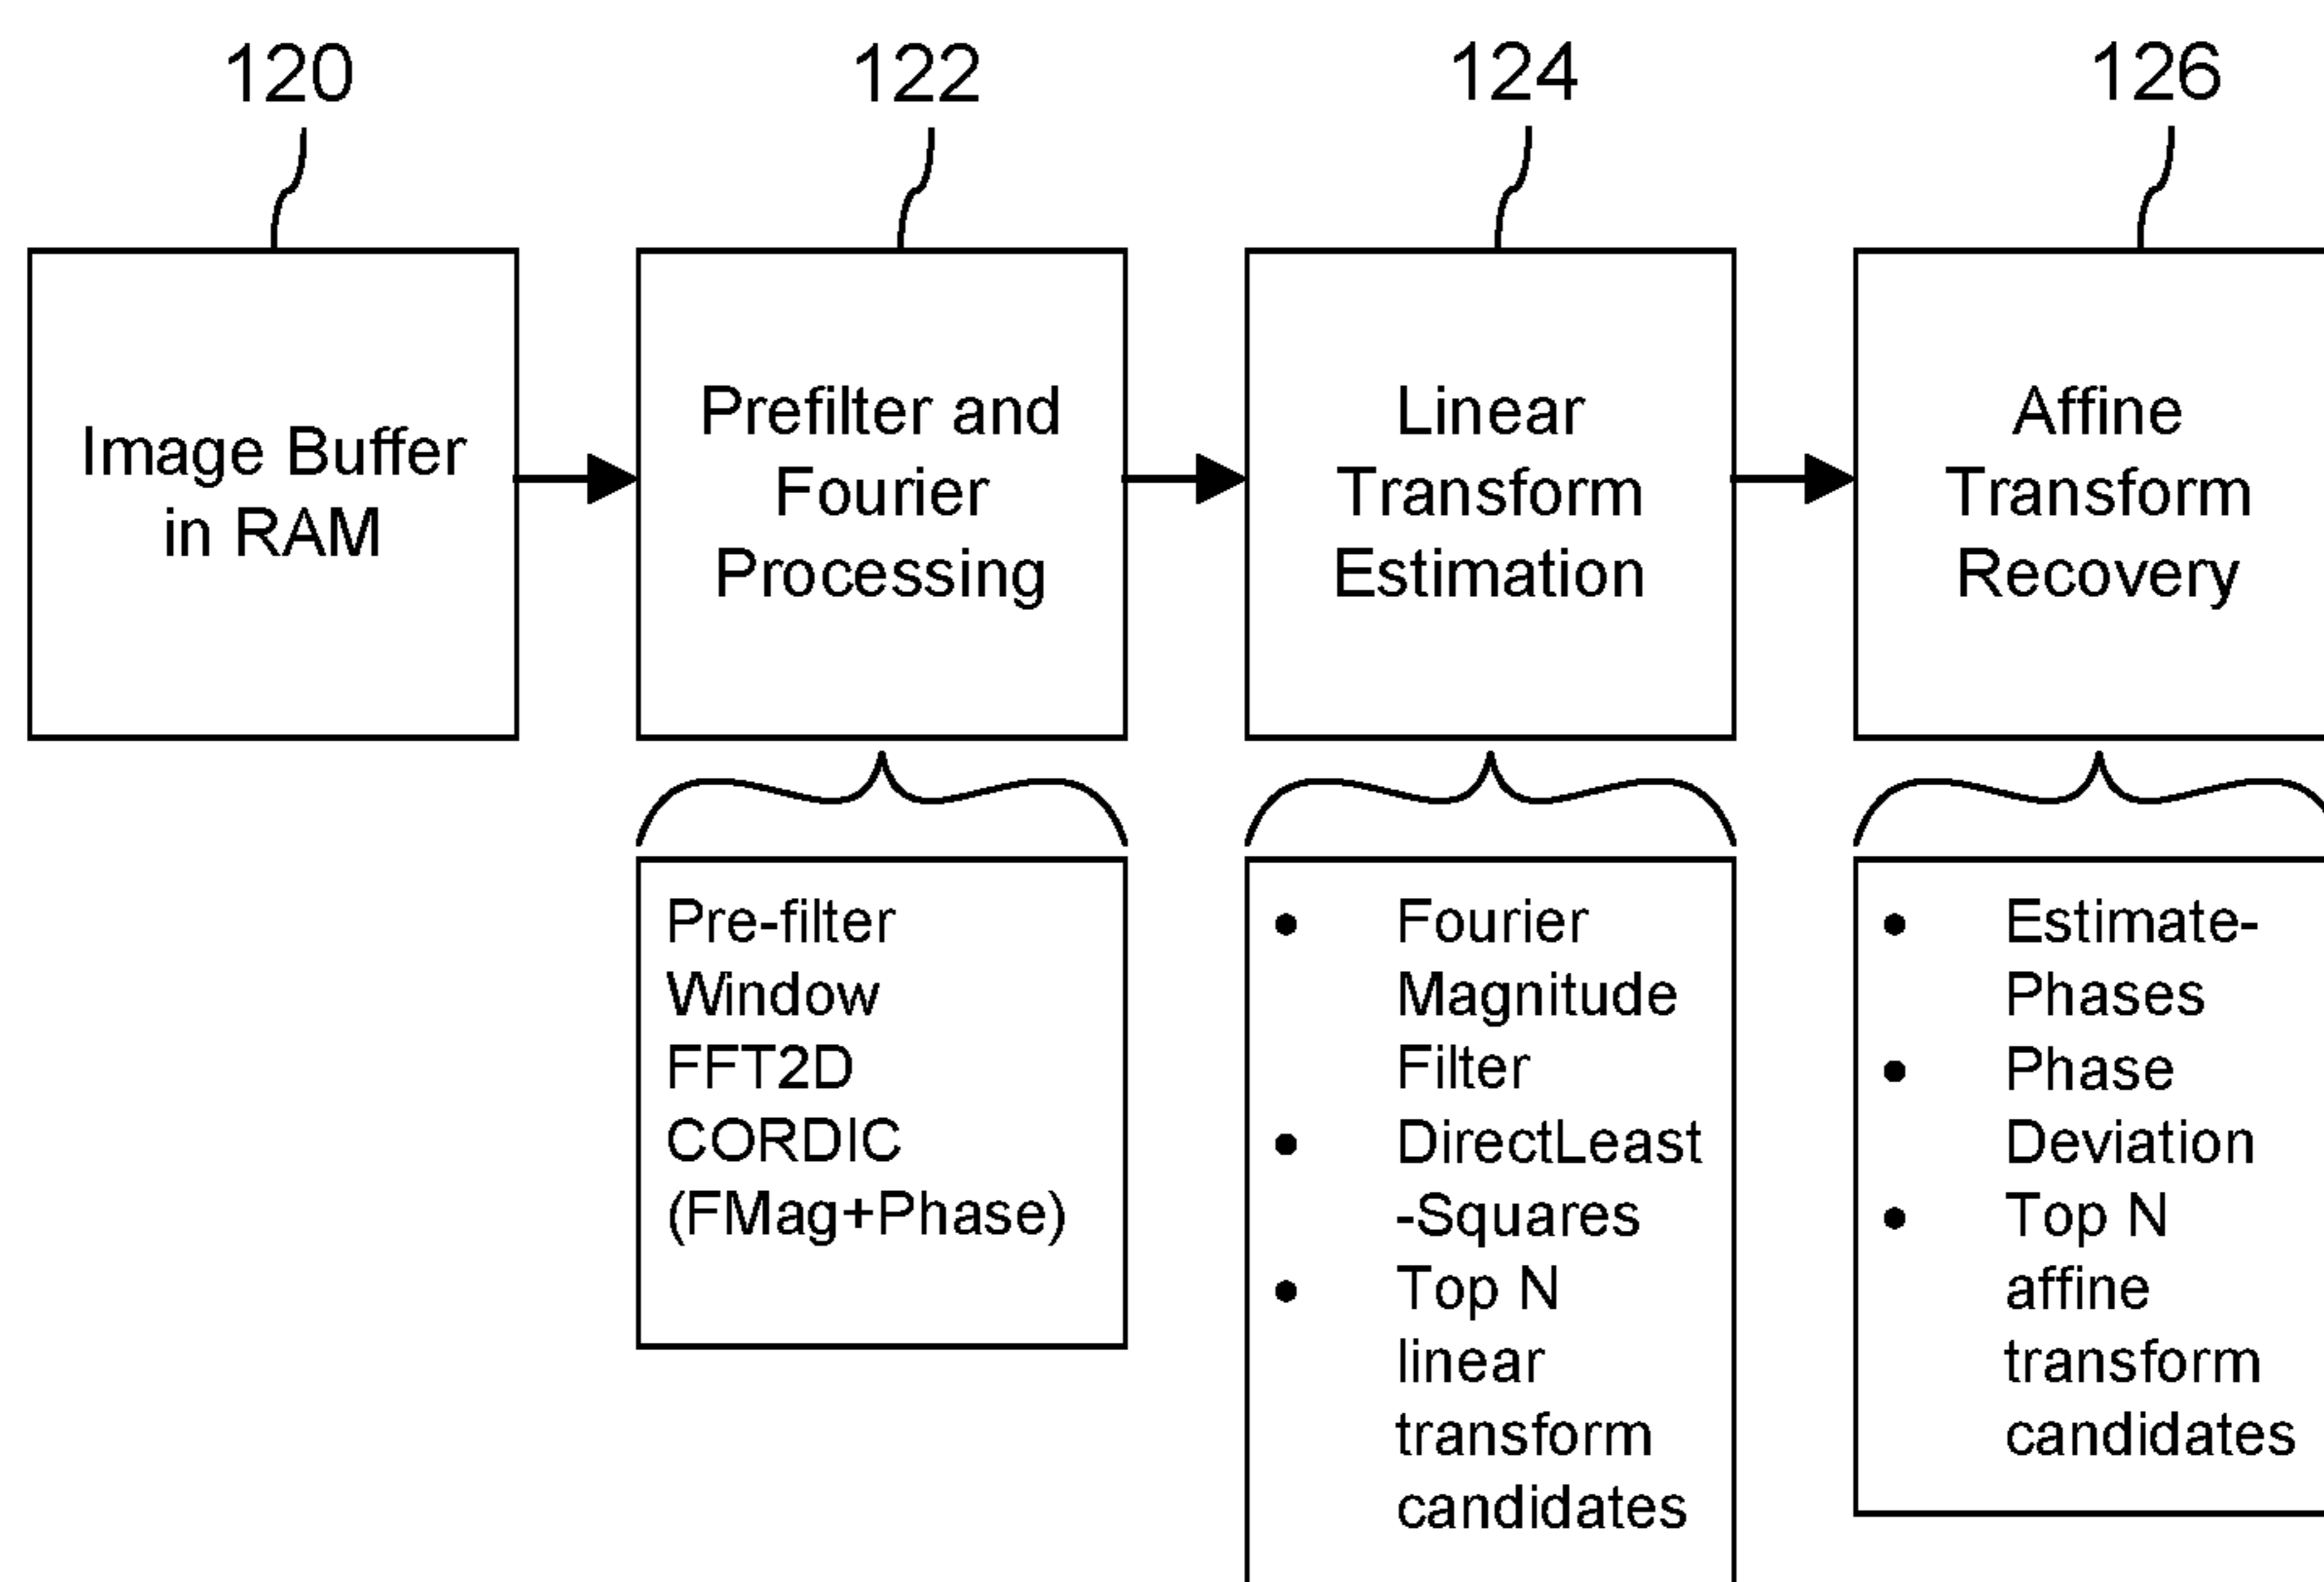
120

Image Buffer in RAM

122

Prefilter and Fourier Processing

Pre-filter
Window
FFT2D
CORDIC
(FMag+Phase)

124

Linear Transform Estimation

• Fourier Magnitude Filter
• DirectLeast-Squares
• Top N linear transform candidates

126

Affine Transform Recovery

• Estimate-Phases
• Phase Deviation
• Top N affine transform candidates